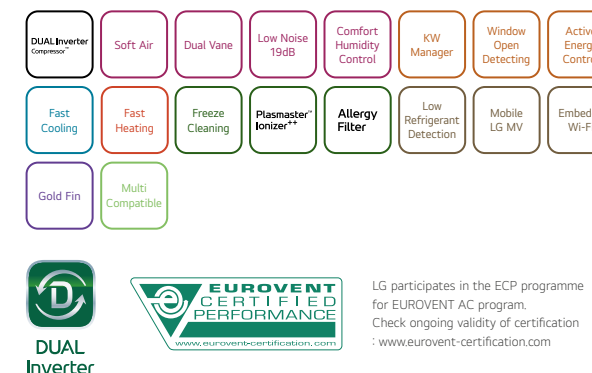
DUAL Inverter Compressor™

Soft Air

Dual Vane

Low Noise 19dB

Comfort Humidity Control

KW Manager

Window Open Detecting

Active Energ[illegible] Contro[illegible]

Fast Cooling

Fast Heating

Freeze Cleaning

Plasmaster™ Ionizer++

Allergy Filter

Low Refrigerant Detection

Mobile LG MV

Embed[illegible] Wi-F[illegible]

Gold Fin

Multi Compatible

DUAL Inverter

EUROVENT CERTIFIED PERFORMANCE www.eurovent-certification.com

LG participates in the ECP programme for EUROVENT AC program. Check ongoing validity of certification : www.eurovent-certification.com